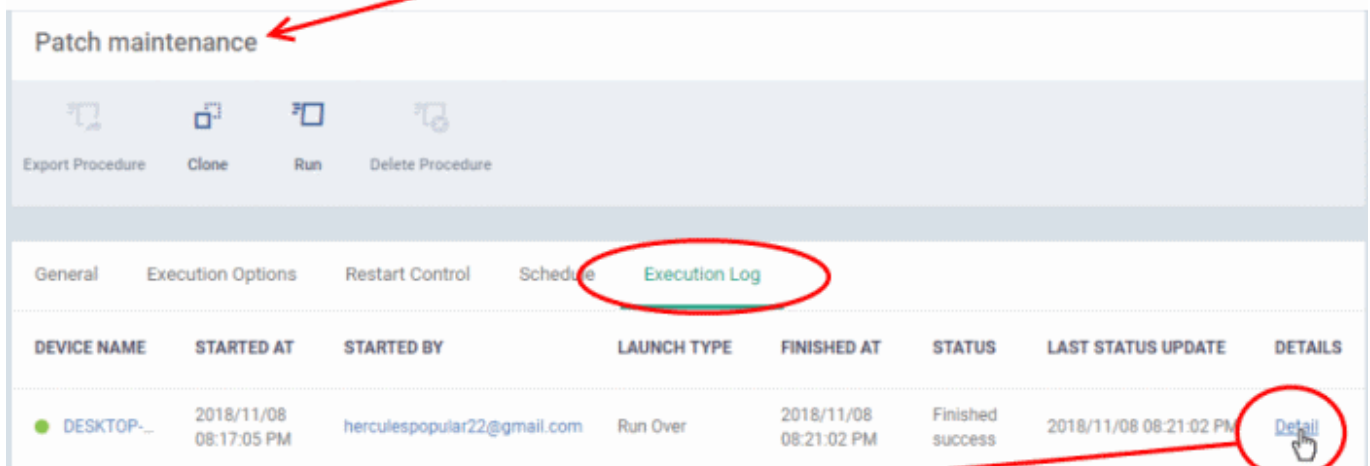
Patch maintenance

Export Procedure Clone Run Delete Procedure

General Execution Options Restart Control Schedule Execution Log

| DEVICE NAME | STARTED AT | STARTED BY | LAUNCH TYPE | FINISHED AT | STATUS | LAST STATUS UPDATE | DETAILS |
|---|---|---|---|---|---|---|---|
| DESKTOP-... | 2018/11/08 08:17:05 PM | herculespopular22@gmail.com | Run Over | 2018/11/08 08:21:02 PM | Finished success | 2018/11/08 08:21:02 PM | Detail |